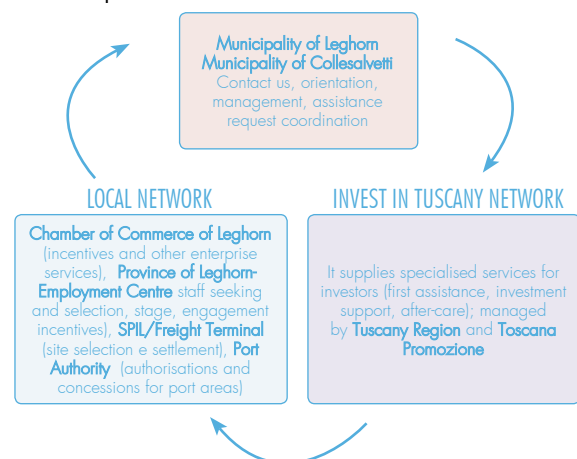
Municipality of Leghorn
Municipality of Collesalvetti
Contact us, orientation, management, assistance request coordination

LOCAL NETWORK

INVEST IN TUSCANY NETWORK

Chamber of Commerce of Leghorn (incentives and other enterprise services), Province of Leghorn-Employment Centre staff seeking and selection, stage, engagement incentives), SPIL/Freight Terminal (site selection e settlement), Port Authority (authorisations and concessions for port areas)

It supplies specialised services for investors (first assistance, investment support, after-care); managed by Tuscany Region and Toscana Promozione